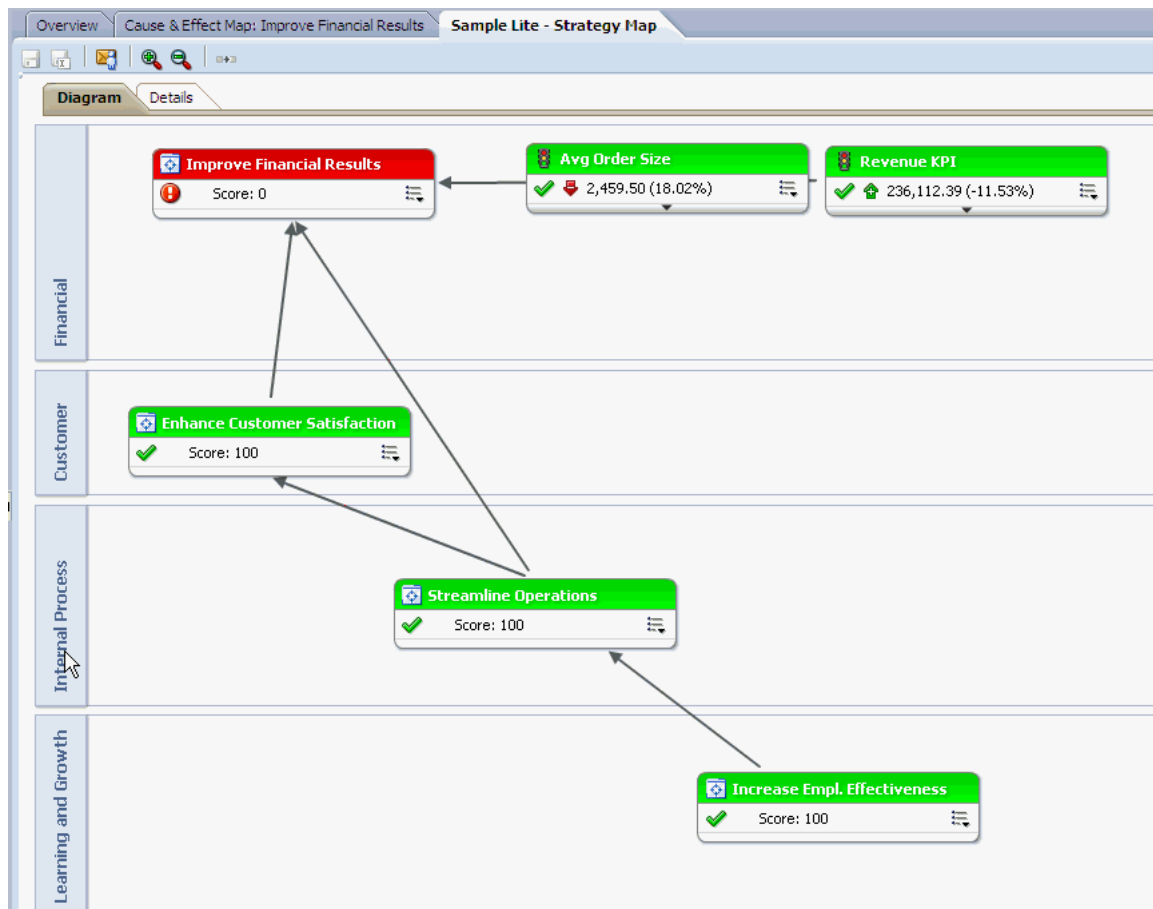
Overview | Cause & Effect Map: Improve Financial Results | Sample Lite - Strategy Map

Diagram | Details

Financial

Improve Financial Results
Score: 0

Avg Order Size
2,459.50 (18.02%)

Revenue KPI
236,112.39 (-11.53%)

Customer

Enhance Customer Satisfaction
Score: 100

Internal Process

Streamline Operations
Score: 100

Learning and Growth

Increase Empl. Effectiveness
Score: 100